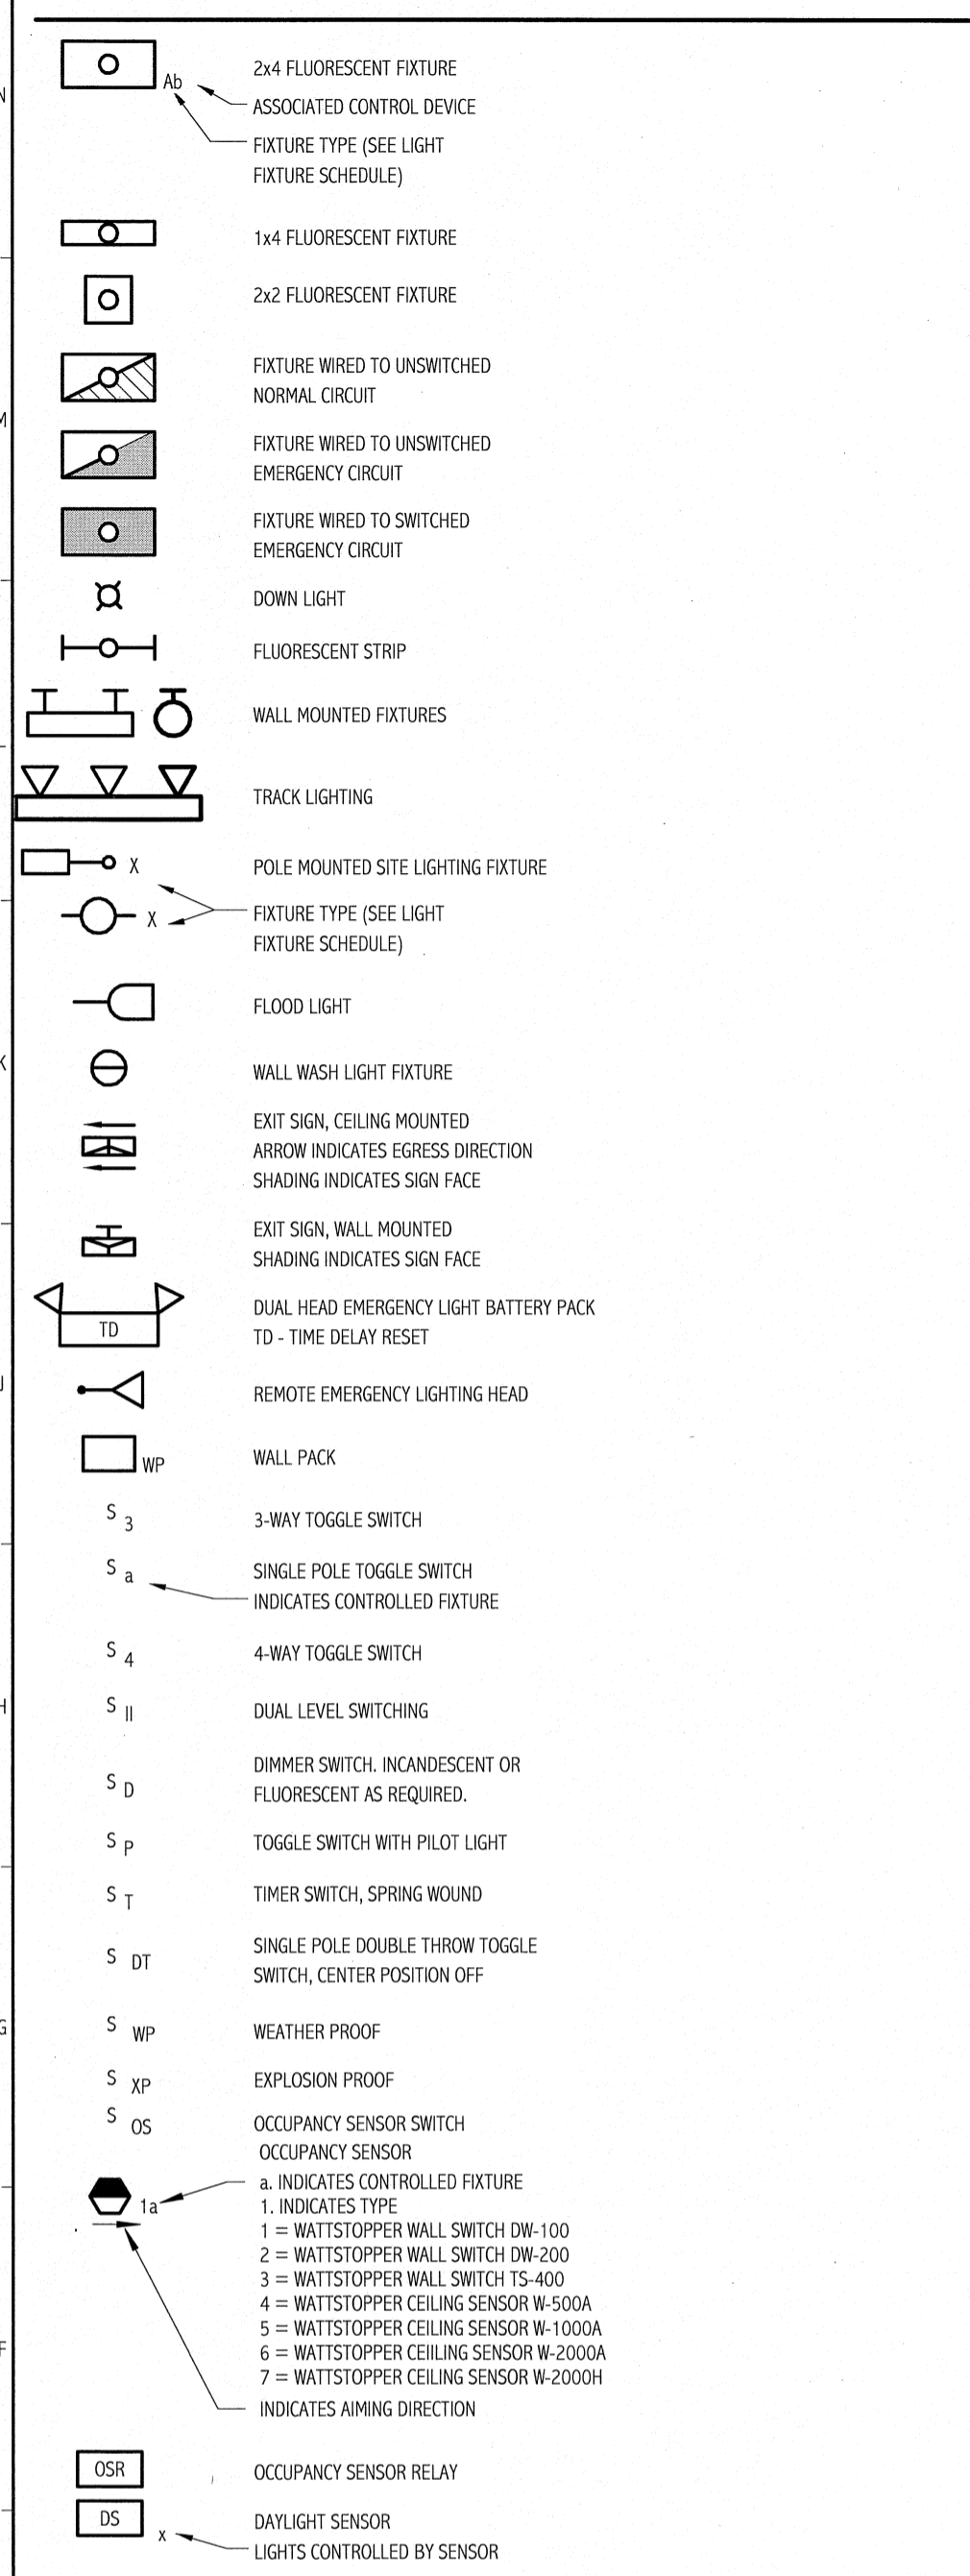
Ab

2x4 FLUORESCENT FIXTURE

ASSOCIATED CONTROL DEVICE

FIXTURE TYPE (SEE LIGHT FIXTURE SCHEDULE)

1x4 FLUORESCENT FIXTURE

2x2 FLUORESCENT FIXTURE

FIXTURE WIRED TO UNSWITCHED NORMAL CIRCUIT

FIXTURE WIRED TO UNSWITCHED EMERGENCY CIRCUIT

FIXTURE WIRED TO SWITCHED EMERGENCY CIRCUIT

DOWN LIGHT

FLUORESCENT STRIP

WALL MOUNTED FIXTURES

TRACK LIGHTING

X

POLE MOUNTED SITE LIGHTING FIXTURE

X

FIXTURE TYPE (SEE LIGHT FIXTURE SCHEDULE)

FLOOD LIGHT

WALL WASH LIGHT FIXTURE

EXIT SIGN, CEILING MOUNTED
ARROW INDICATES EGRESS DIRECTION
SHADING INDICATES SIGN FACE

EXIT SIGN, WALL MOUNTED
SHADING INDICATES SIGN FACE

TD

DUAL HEAD EMERGENCY LIGHT BATTERY PACK
TD - TIME DELAY RESET

REMOTE EMERGENCY LIGHTING HEAD

WP

WALL PACK

$S_3$ 3-WAY TOGGLE SWITCH

$S_a$ SINGLE POLE TOGGLE SWITCH
INDICATES CONTROLLED FIXTURE

$S_4$ 4-WAY TOGGLE SWITCH

$S_{II}$ DUAL LEVEL SWITCHING

$S_D$ DIMMER SWITCH. INCANDESCENT OR FLUORESCENT AS REQUIRED.

$S_P$ TOGGLE SWITCH WITH PILOT LIGHT

$S_T$ TIMER SWITCH, SPRING WOUND

$S_{DT}$ SINGLE POLE DOUBLE THROW TOGGLE SWITCH, CENTER POSITION OFF

$S_{WP}$ WEATHER PROOF

$S_{XP}$ EXPLOSION PROOF

$S_{OS}$ OCCUPANCY SENSOR SWITCH

1a

OCCUPANCY SENSOR
a. INDICATES CONTROLLED FIXTURE
1. INDICATES TYPE
1 = WATTSTOPPER WALL SWITCH DW-100
2 = WATTSTOPPER WALL SWITCH DW-200
3 = WATTSTOPPER WALL SWITCH TS-400
4 = WATTSTOPPER CEILING SENSOR W-500A
5 = WATTSTOPPER CEILING SENSOR W-1000A
6 = WATTSTOPPER CEIILING SENSOR W-2000A
7 = WATTSTOPPER CEILING SENSOR W-2000H
INDICATES AIMING DIRECTION

OSR

OCCUPANCY SENSOR RELAY

DS

x

DAYLIGHT SENSOR
LIGHTS CONTROLLED BY SENSOR